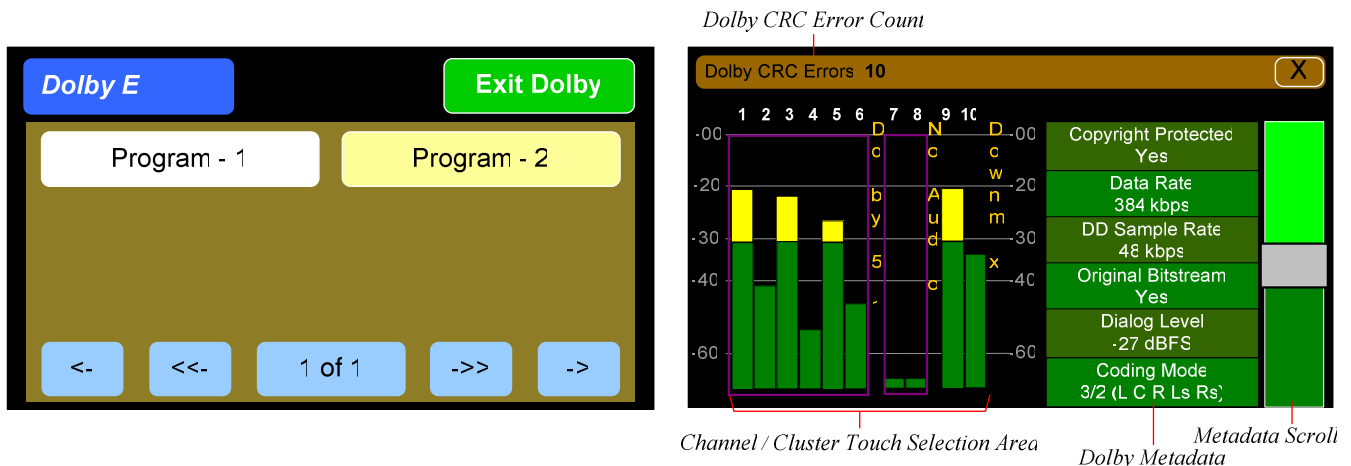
Dolby E

Exit Dolby

Program - 1

Program - 2

<-

<<-

1 of 1

->>

->

Dolby CRC Error Count

Dolby CRC Errors 10

X

1 2 3 4 5 6 7 8 9 10

-00
-20
-30
-40
-60

Do
by
5
.

No
Aud
o

Downm
x

-00
-20
-30
-40
-60

Copyright Protected
Yes

Data Rate
384 kbps

DD Sample Rate
48 kbps

Original Bitstream
Yes

Dialog Level
-27 dBFS

Coding Mode
3/2 (L C R Ls Rs)

Channel / Cluster Touch Selection Area

Dolby Metadata

Metadata Scroll